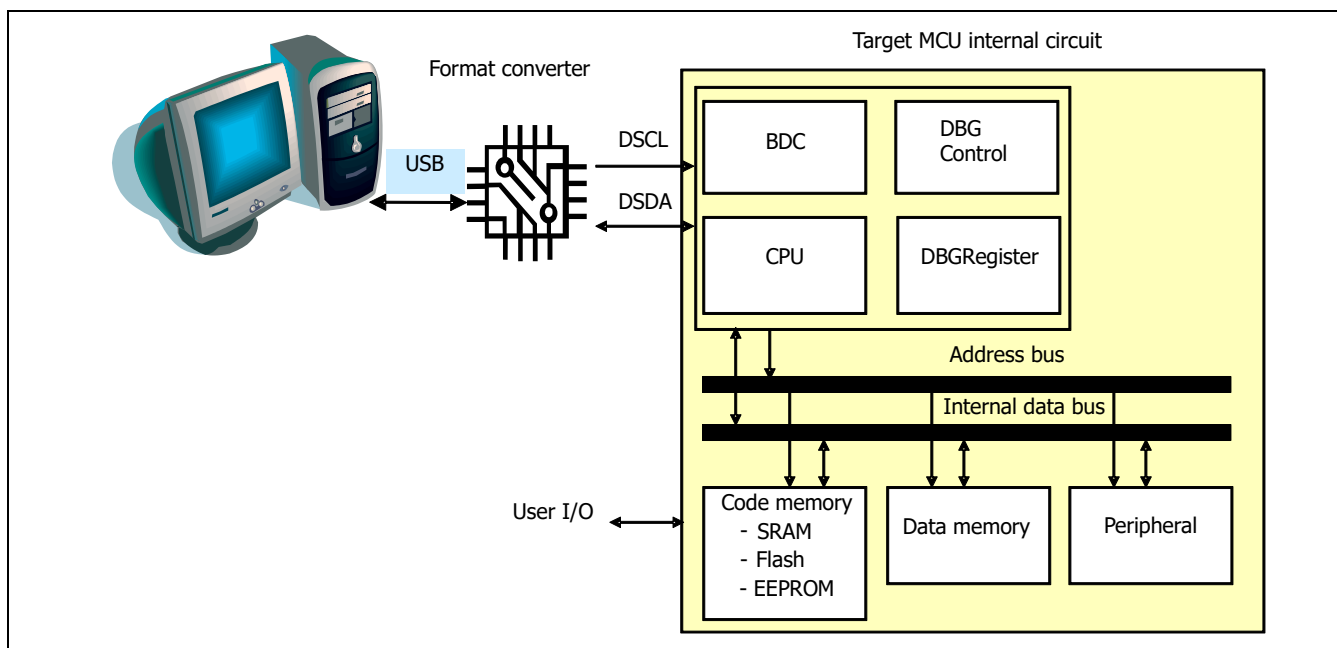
Target MCU internal circuit

Format converter

USB

DSCL

DSDA

BDC

DBG Control

CPU

DBGRegister

Address bus

Internal data bus

User I/O

Code memory
- SRAM
- Flash
- EEPROM

Data memory

Peripheral